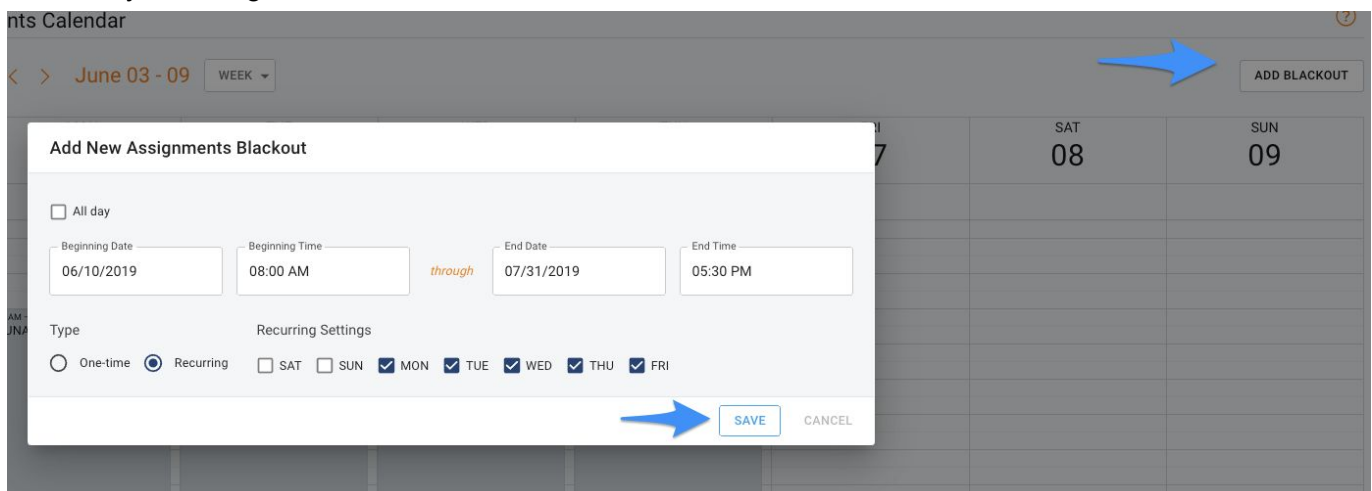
nts Calendar

< > June 03 - 09 WEEK

ADD BLACKOUT

RI 7

SAT 08

SUN 09

Add New Assignments Blackout

All day

Beginning Date 06/10/2019

Beginning Time 08:00 AM

through

End Date 07/31/2019

End Time 05:30 PM

Type

One-time Recurring

Recurring Settings

SAT SUN MON TUE WED THU FRI

SAVE CANCEL